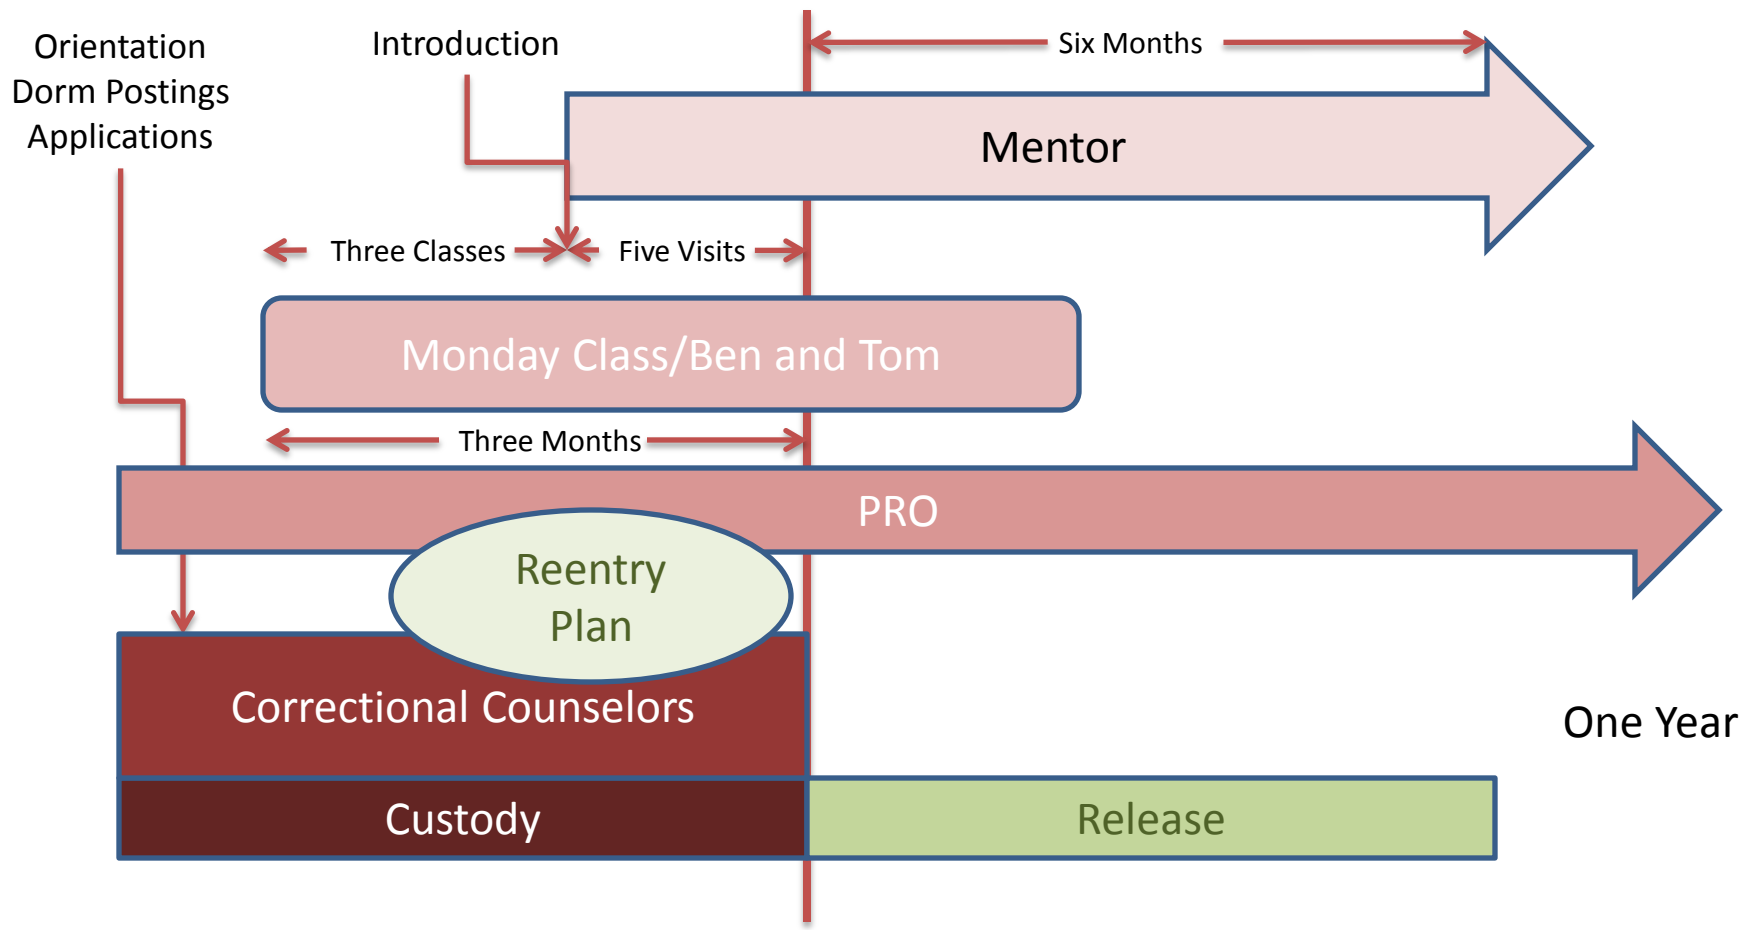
Orientation
Dorm Postings
Applications

Introduction

Six Months

Mentor

Three Classes

Five Visits

Monday Class/Ben and Tom

Three Months

PRO

Reentry Plan

Correctional Counselors

One Year

Custody

Release